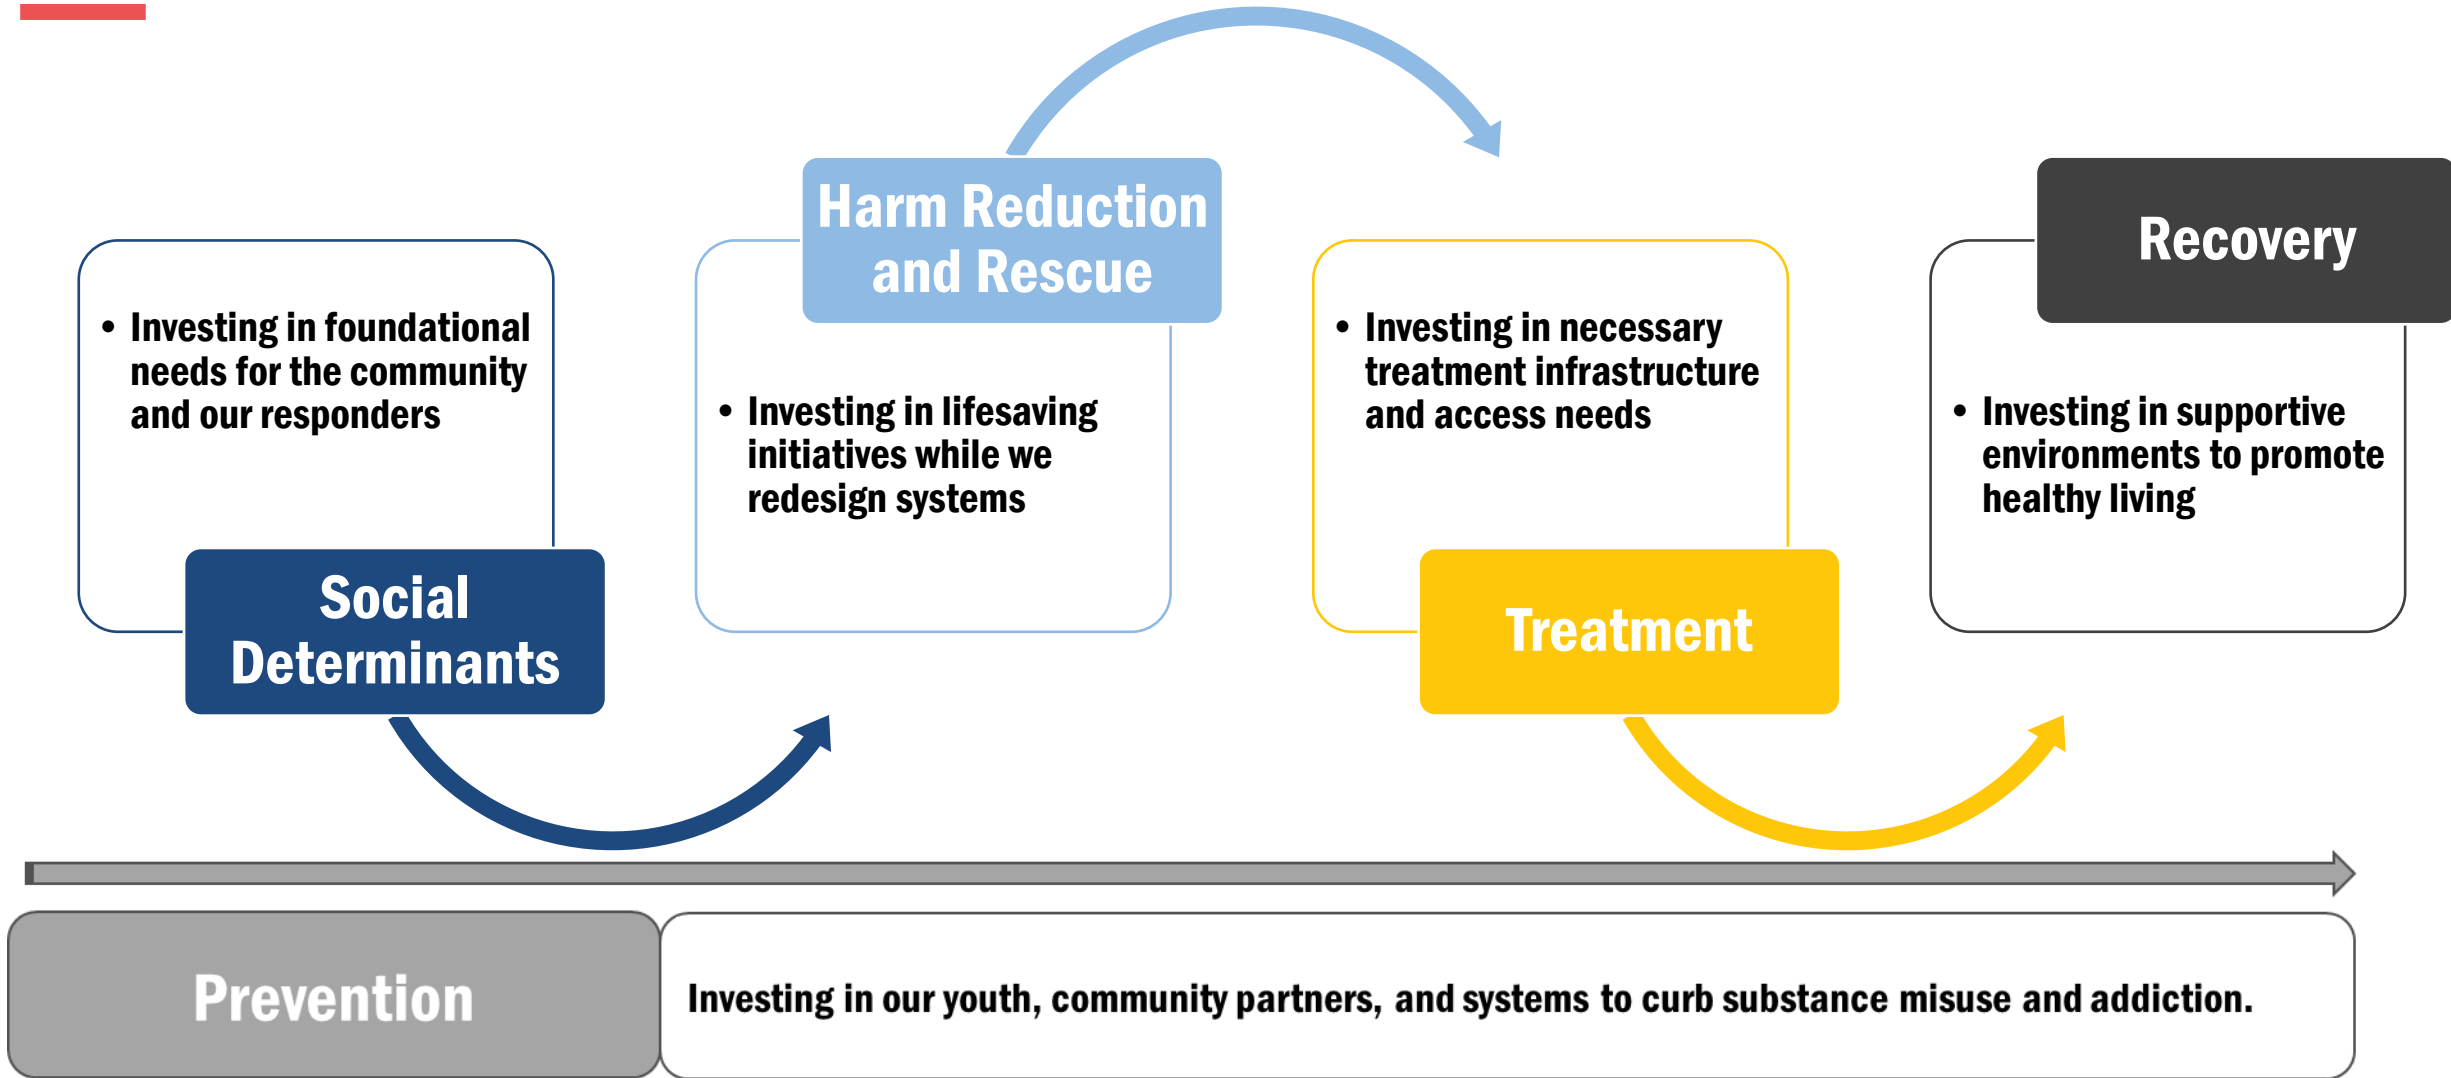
• Investing in foundational needs for the community and our responders

Social Determinants

Harm Reduction and Rescue

• Investing in lifesaving initiatives while we redesign systems

• Investing in necessary treatment infrastructure and access needs

Treatment

Recovery

• Investing in supportive environments to promote healthy living

Prevention

Investing in our youth, community partners, and systems to curb substance misuse and addiction.